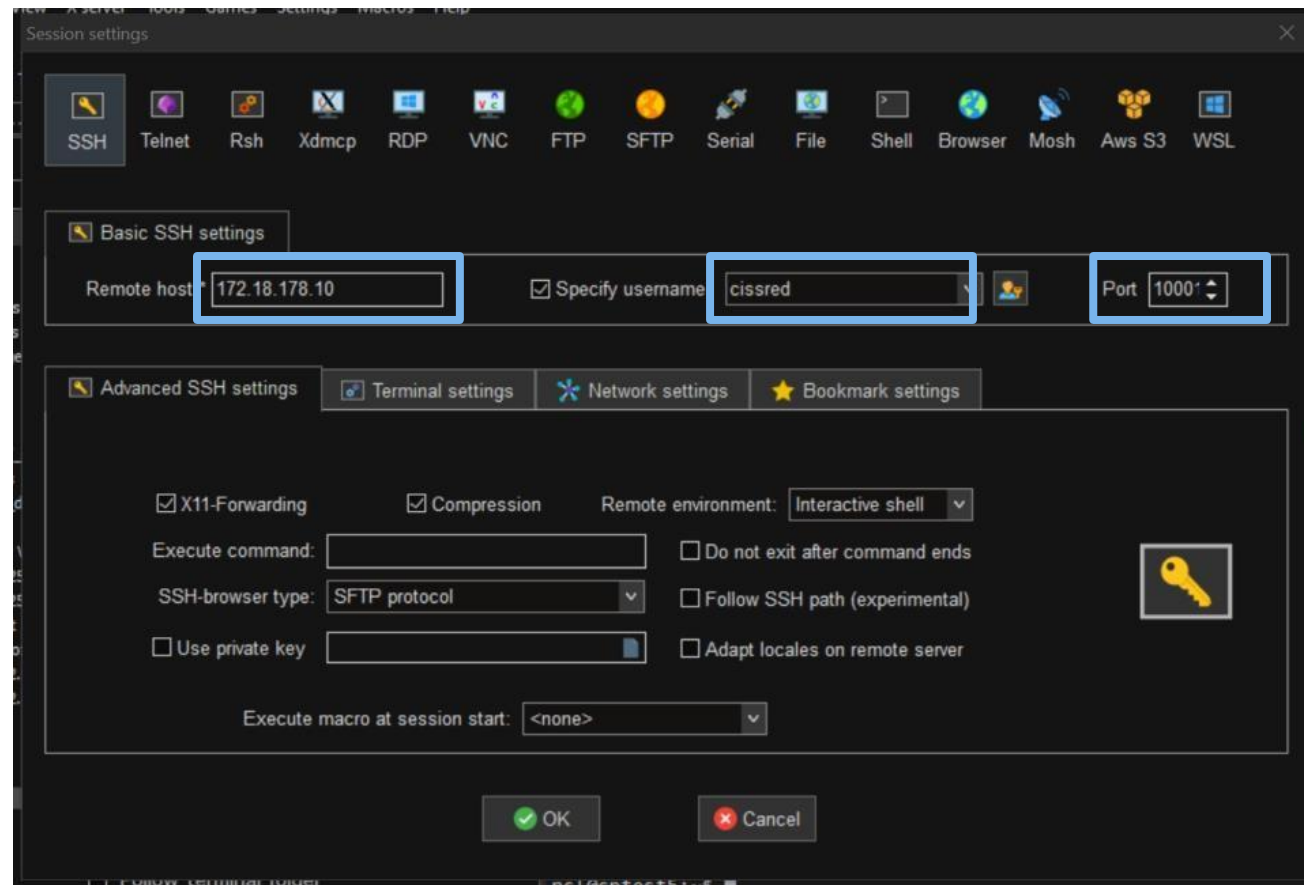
Session settings

SSH Telnet Rsh Xdmcp RDP VNC FTP SFTP Serial File Shell Browser Mosh Aws S3 WSL

Basic SSH settings

Remote host * 172.18.178.10
Specify username cissred
Port 1000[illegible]

Advanced SSH settings | Terminal settings | Network settings | Bookmark settings

X11-Forwarding
Compression
Remote environment: Interactive shell
Execute command:
Do not exit after command ends
SSH-browser type: SFTP protocol
Follow SSH path (experimental)
Use private key
Adapt locales on remote server
Execute macro at session start: <none>

OK
Cancel